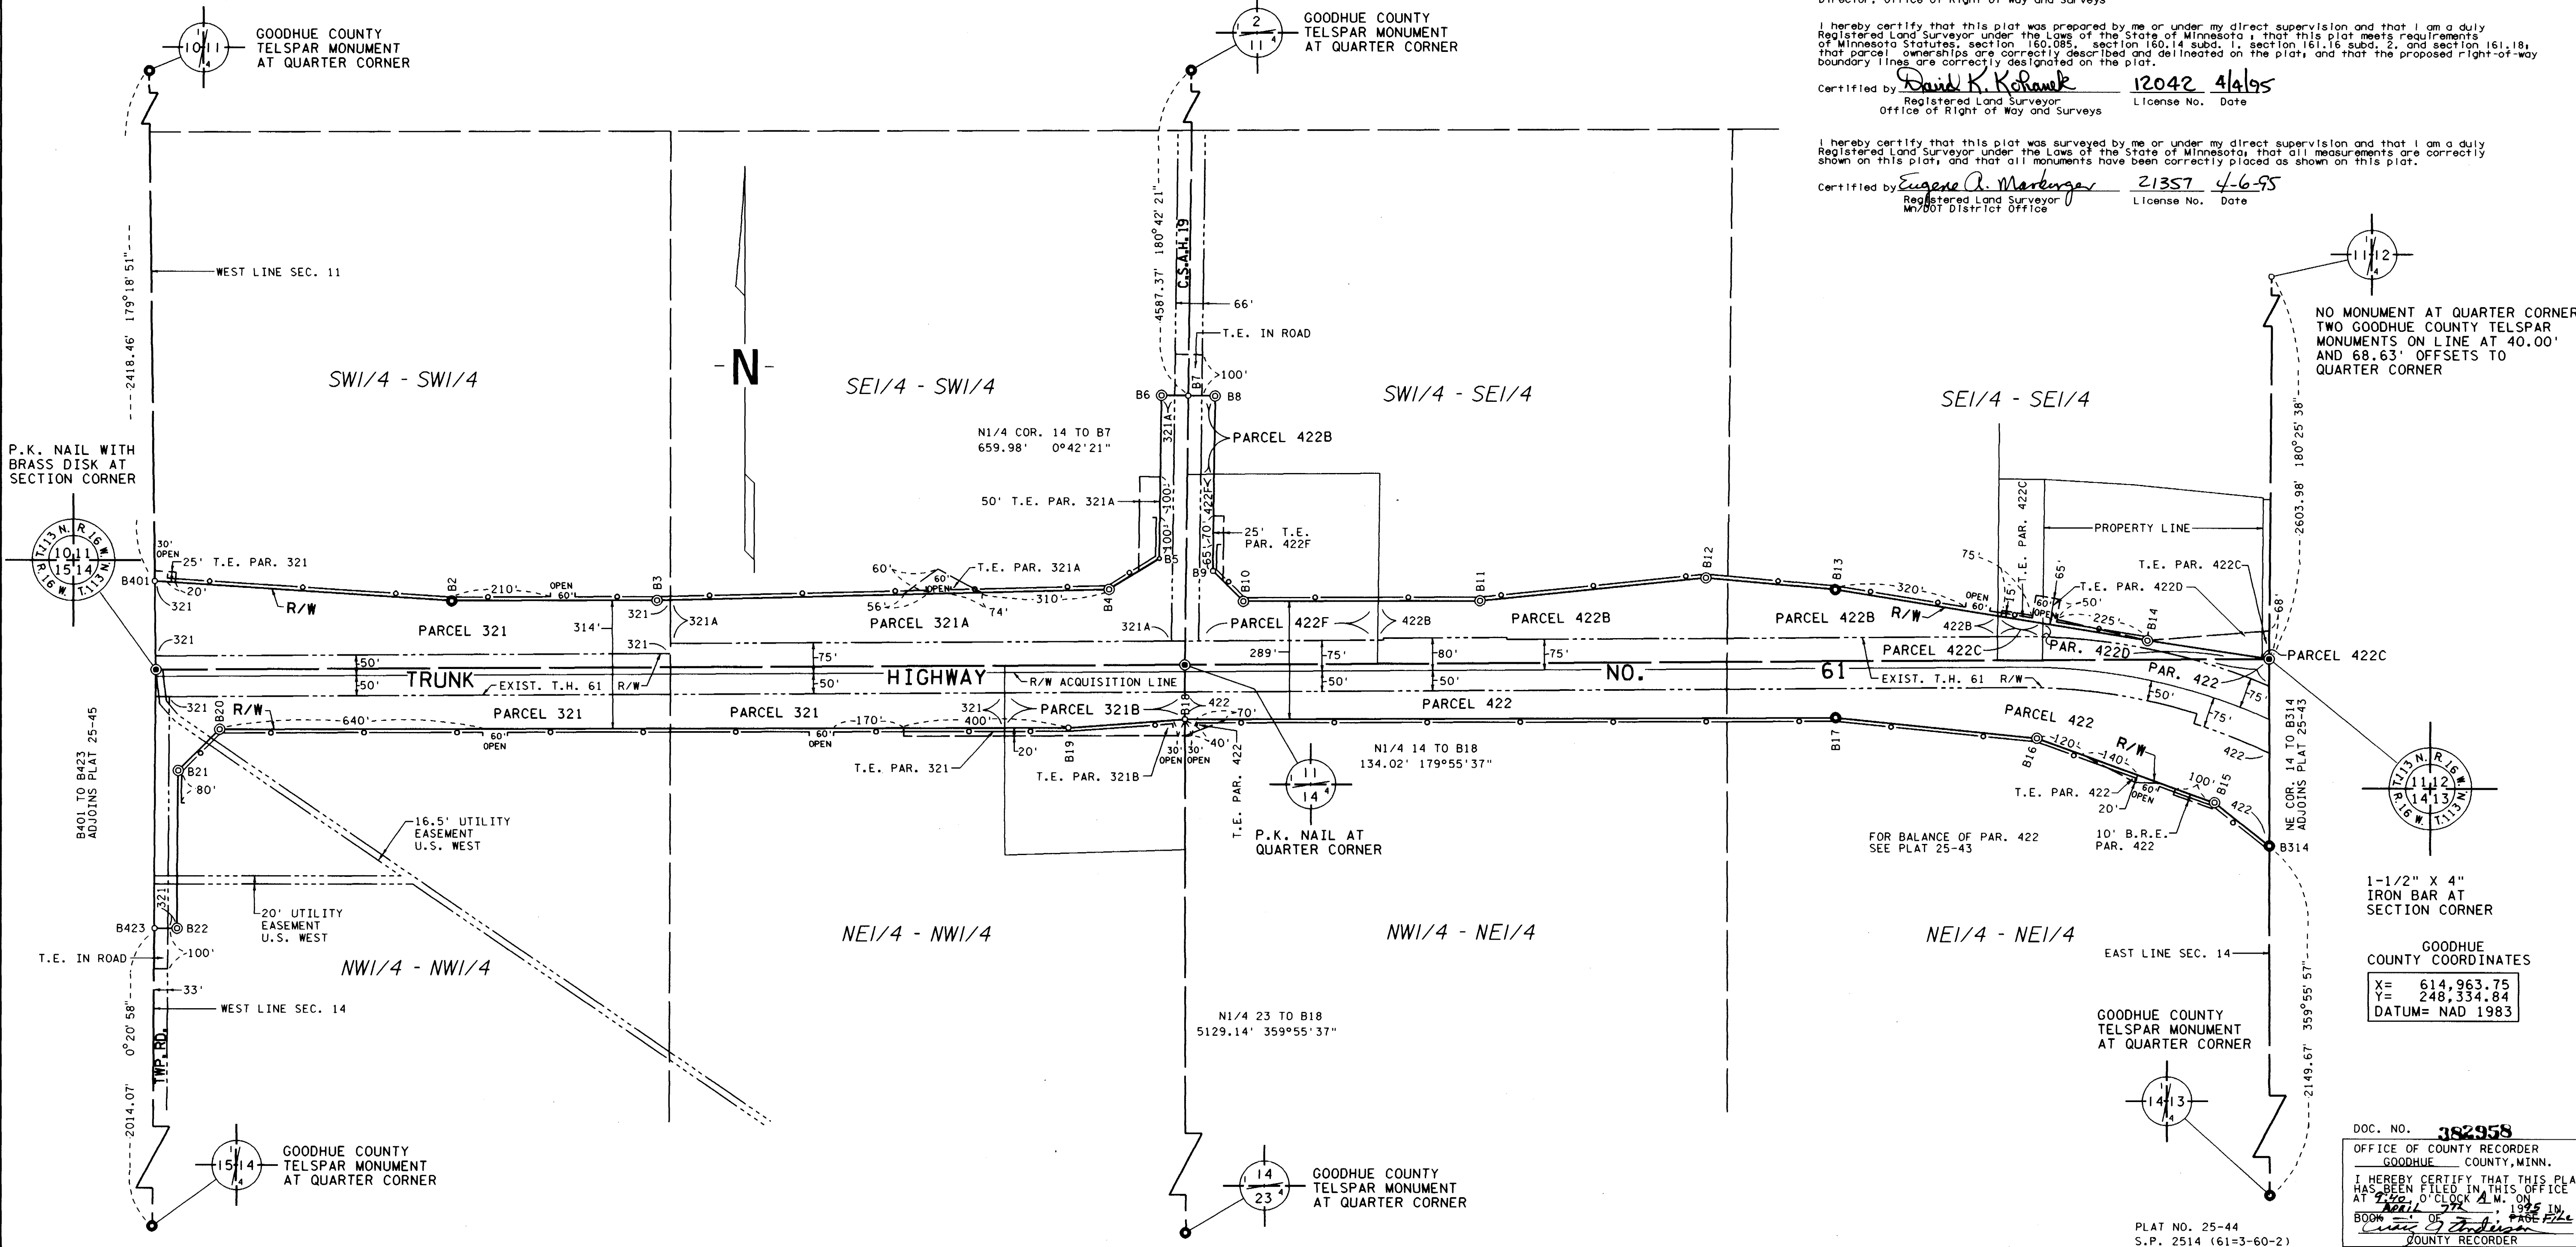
Director, Office of Right of Way and Surveys

I hereby certify that this plat was prepared by me or under my direct supervision and that I am a duly Registered Land Surveyor under the Laws of the State of Minnesota; that this plat meets requirements of Minnesota Statutes, section 160.085, section 160.14 subd. 1, section 161.16 subd. 2, and section 161.18; that parcel ownerships are correctly described and delineated on the plat, and that the proposed right-of-way boundary lines are correctly designated on the plat.

Certified by David K. Koranek 12042 4/4/95
Registered Land Surveyor License No. Date
Office of Right of Way and Surveys

I hereby certify that this plat was surveyed by me or under my direct supervision and that I am a duly Registered Land Surveyor under the Laws of the State of Minnesota; that all measurements are correctly shown on this plat, and that all monuments have been correctly placed as shown on this plat.

Certified by Eugene A. Markerger 21357 4-6-95
Registered Land Surveyor License No. Date
Mn/DOT District Office

GOODHUE COUNTY TELSPAR MONUMENT AT QUARTER CORNER

GOODHUE COUNTY TELSPAR MONUMENT AT QUARTER CORNER

WEST LINE SEC. 11

2418.46' 179°18'51"

4587.37' 180°42'21"

C.S.A.H. 19

66'

T.E. IN ROAD

>100'

B6 B7 B8

N

SW1/4 - SW1/4

SE1/4 - SW1/4

SW1/4 - SE1/4

SE1/4 - SE1/4

N1/4 COR. 14 TO B7
659.98' 0°42'21"

PARCEL 422B

NO MONUMENT AT QUARTER CORNER
TWO GOODHUE COUNTY TELSPAR MONUMENTS ON LINE AT 40.00' AND 68.63' OFFSETS TO QUARTER CORNER

2603.98' 180°25'38"

P.K. NAIL WITH BRASS DISK AT SECTION CORNER

50' T.E. PAR. 321A

25' T.E. PAR. 422F

PROPERTY LINE

T.E. PAR. 422C

T.E. PAR. 422D

30' OPEN
25' T.E. PAR. 321
20'
B401
321
R/W
B2 210' OPEN 60'
B3
60' 60' OPEN
T.E. PAR. 321A
56' 74' 310'
B4 B5 B9 B10 B11 B12 B13
320' OPEN 60'
75' 65' 50'
225'
B14
68'
PARCEL 422C

PARCEL 321
314'
321 321A
PARCEL 321A
321A
PARCEL 422F
422B
PARCEL 422B
PARCEL 422B
R/W
422B
PARCEL 422C
PAR. 422D
321
75'
289'
75'
80'
75'
50'
50'
TRUNK
EXIST. T.H. 61
R/W
50'
HIGHWAY
R/W ACQUISITION LINE
50'
50'
NO.
61
EXIST. T.H. 61 R/W
PAR. 422
50'
75'
75'
321
B20 R/W 640'
PARCEL 321
PARCEL 321
170'
321 400'
PARCEL 321B
422 70'
PARCEL 422
PARCEL 422
60' OPEN
60' OPEN
B17
B18
120' 140' R/W
100'
B15
422
B21
80'
T.E. PAR. 321
20'
B19
T.E. PAR. 321B
30' 30' OPEN OPEN
40'
T.E. PAR. 422
N1/4 14 TO B18
134.02' 179°55'37"
T.E. PAR. 422
60' OPEN
20'
NE COR. 14 TO B314 ADJOINS PLAT 25-43
B401 TO B423 ADJOINS PLAT 25-45

16.5' UTILITY EASEMENT U.S. WEST

P.K. NAIL AT QUARTER CORNER

FOR BALANCE OF PAR. 422 SEE PLAT 25-43

10' B.R.E. PAR. 422

B314

1-1/2" X 4" IRON BAR AT SECTION CORNER

321
B423 B22
T.E. IN ROAD
100'
20' UTILITY EASEMENT U.S. WEST

NE1/4 - NW1/4
NW1/4 - NE1/4
NE1/4 - NE1/4
NW1/4 - NW1/4

EAST LINE SEC. 14

GOODHUE COUNTY COORDINATES
X= 614,963.75
Y= 248,334.84
DATUM= NAD 1983

33'
WEST LINE SEC. 14
0°20'58"
TWP. RD.
2014.07'

N1/4 23 TO B18
5129.14' 359°55'37"

GOODHUE COUNTY TELSPAR MONUMENT AT QUARTER CORNER

359°55'57"
2149.67'

GOODHUE COUNTY TELSPAR MONUMENT AT QUARTER CORNER

GOODHUE COUNTY TELSPAR MONUMENT AT QUARTER CORNER

PLAT NO. 25-44
S.P. 2514 (61=3-60-2)

DOC. NO. 382958
OFFICE OF COUNTY RECORDER
GOODHUE COUNTY, MINN.
I HEREBY CERTIFY THAT THIS PLA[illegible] HAS BEEN FILED IN THIS OFFICE AT 9:40 O'CLOCK A M. ON APRIL 7th, 1995 IN BOOK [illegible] OF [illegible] PAGE File
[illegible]
COUNTY RECORDER